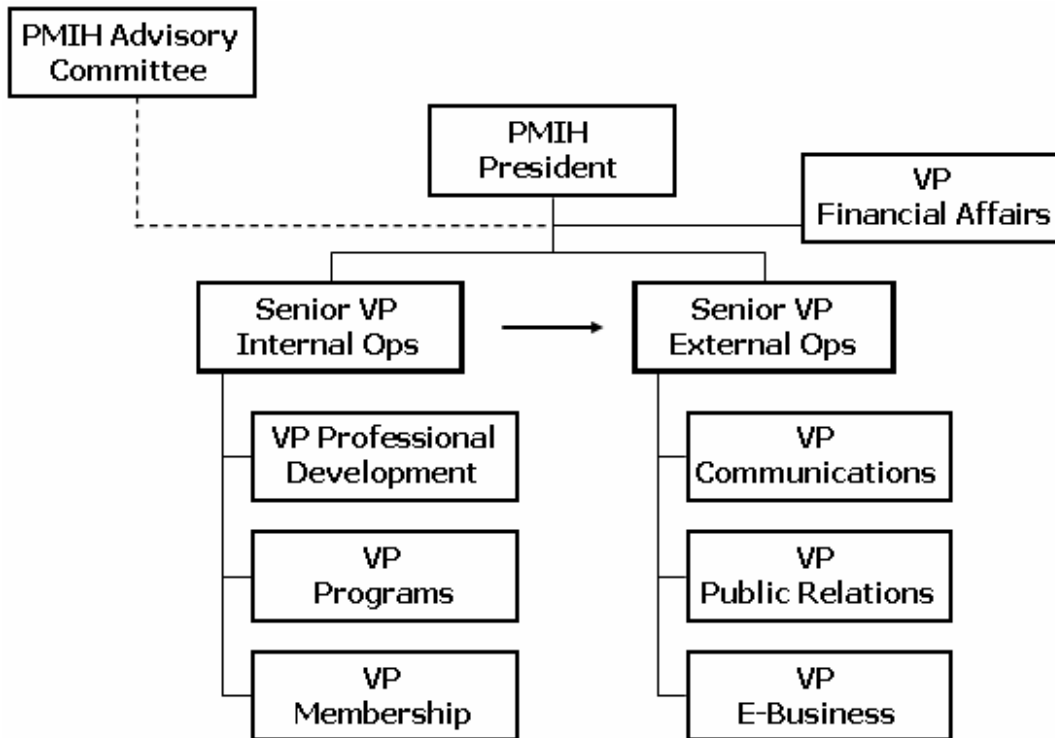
PMIH Advisory Committee

PMIH President

VP Financial Affairs

Senior VP Internal Ops

Senior VP External Ops

VP Professional Development

VP Programs

VP Membership

VP Communications

VP Public Relations

VP E-Business